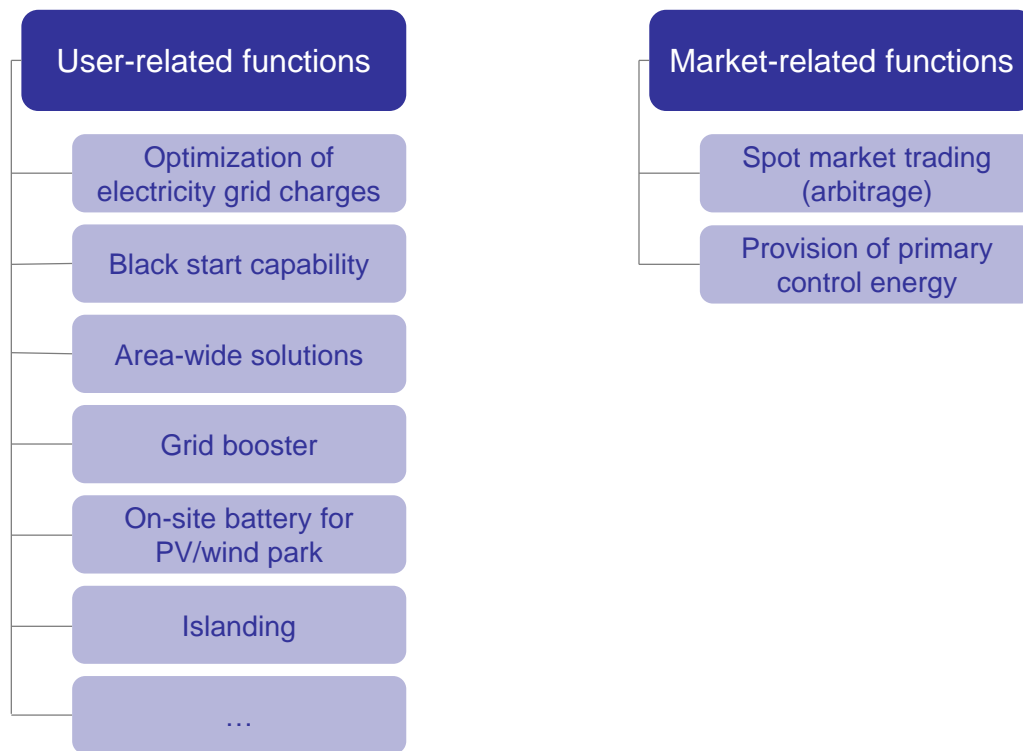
User-related functions

Optimization of electricity grid charges

Black start capability

Area-wide solutions

Grid booster

On-site battery for PV/wind park

Islanding

…

Market-related functions

Spot market trading (arbitrage)

Provision of primary control energy